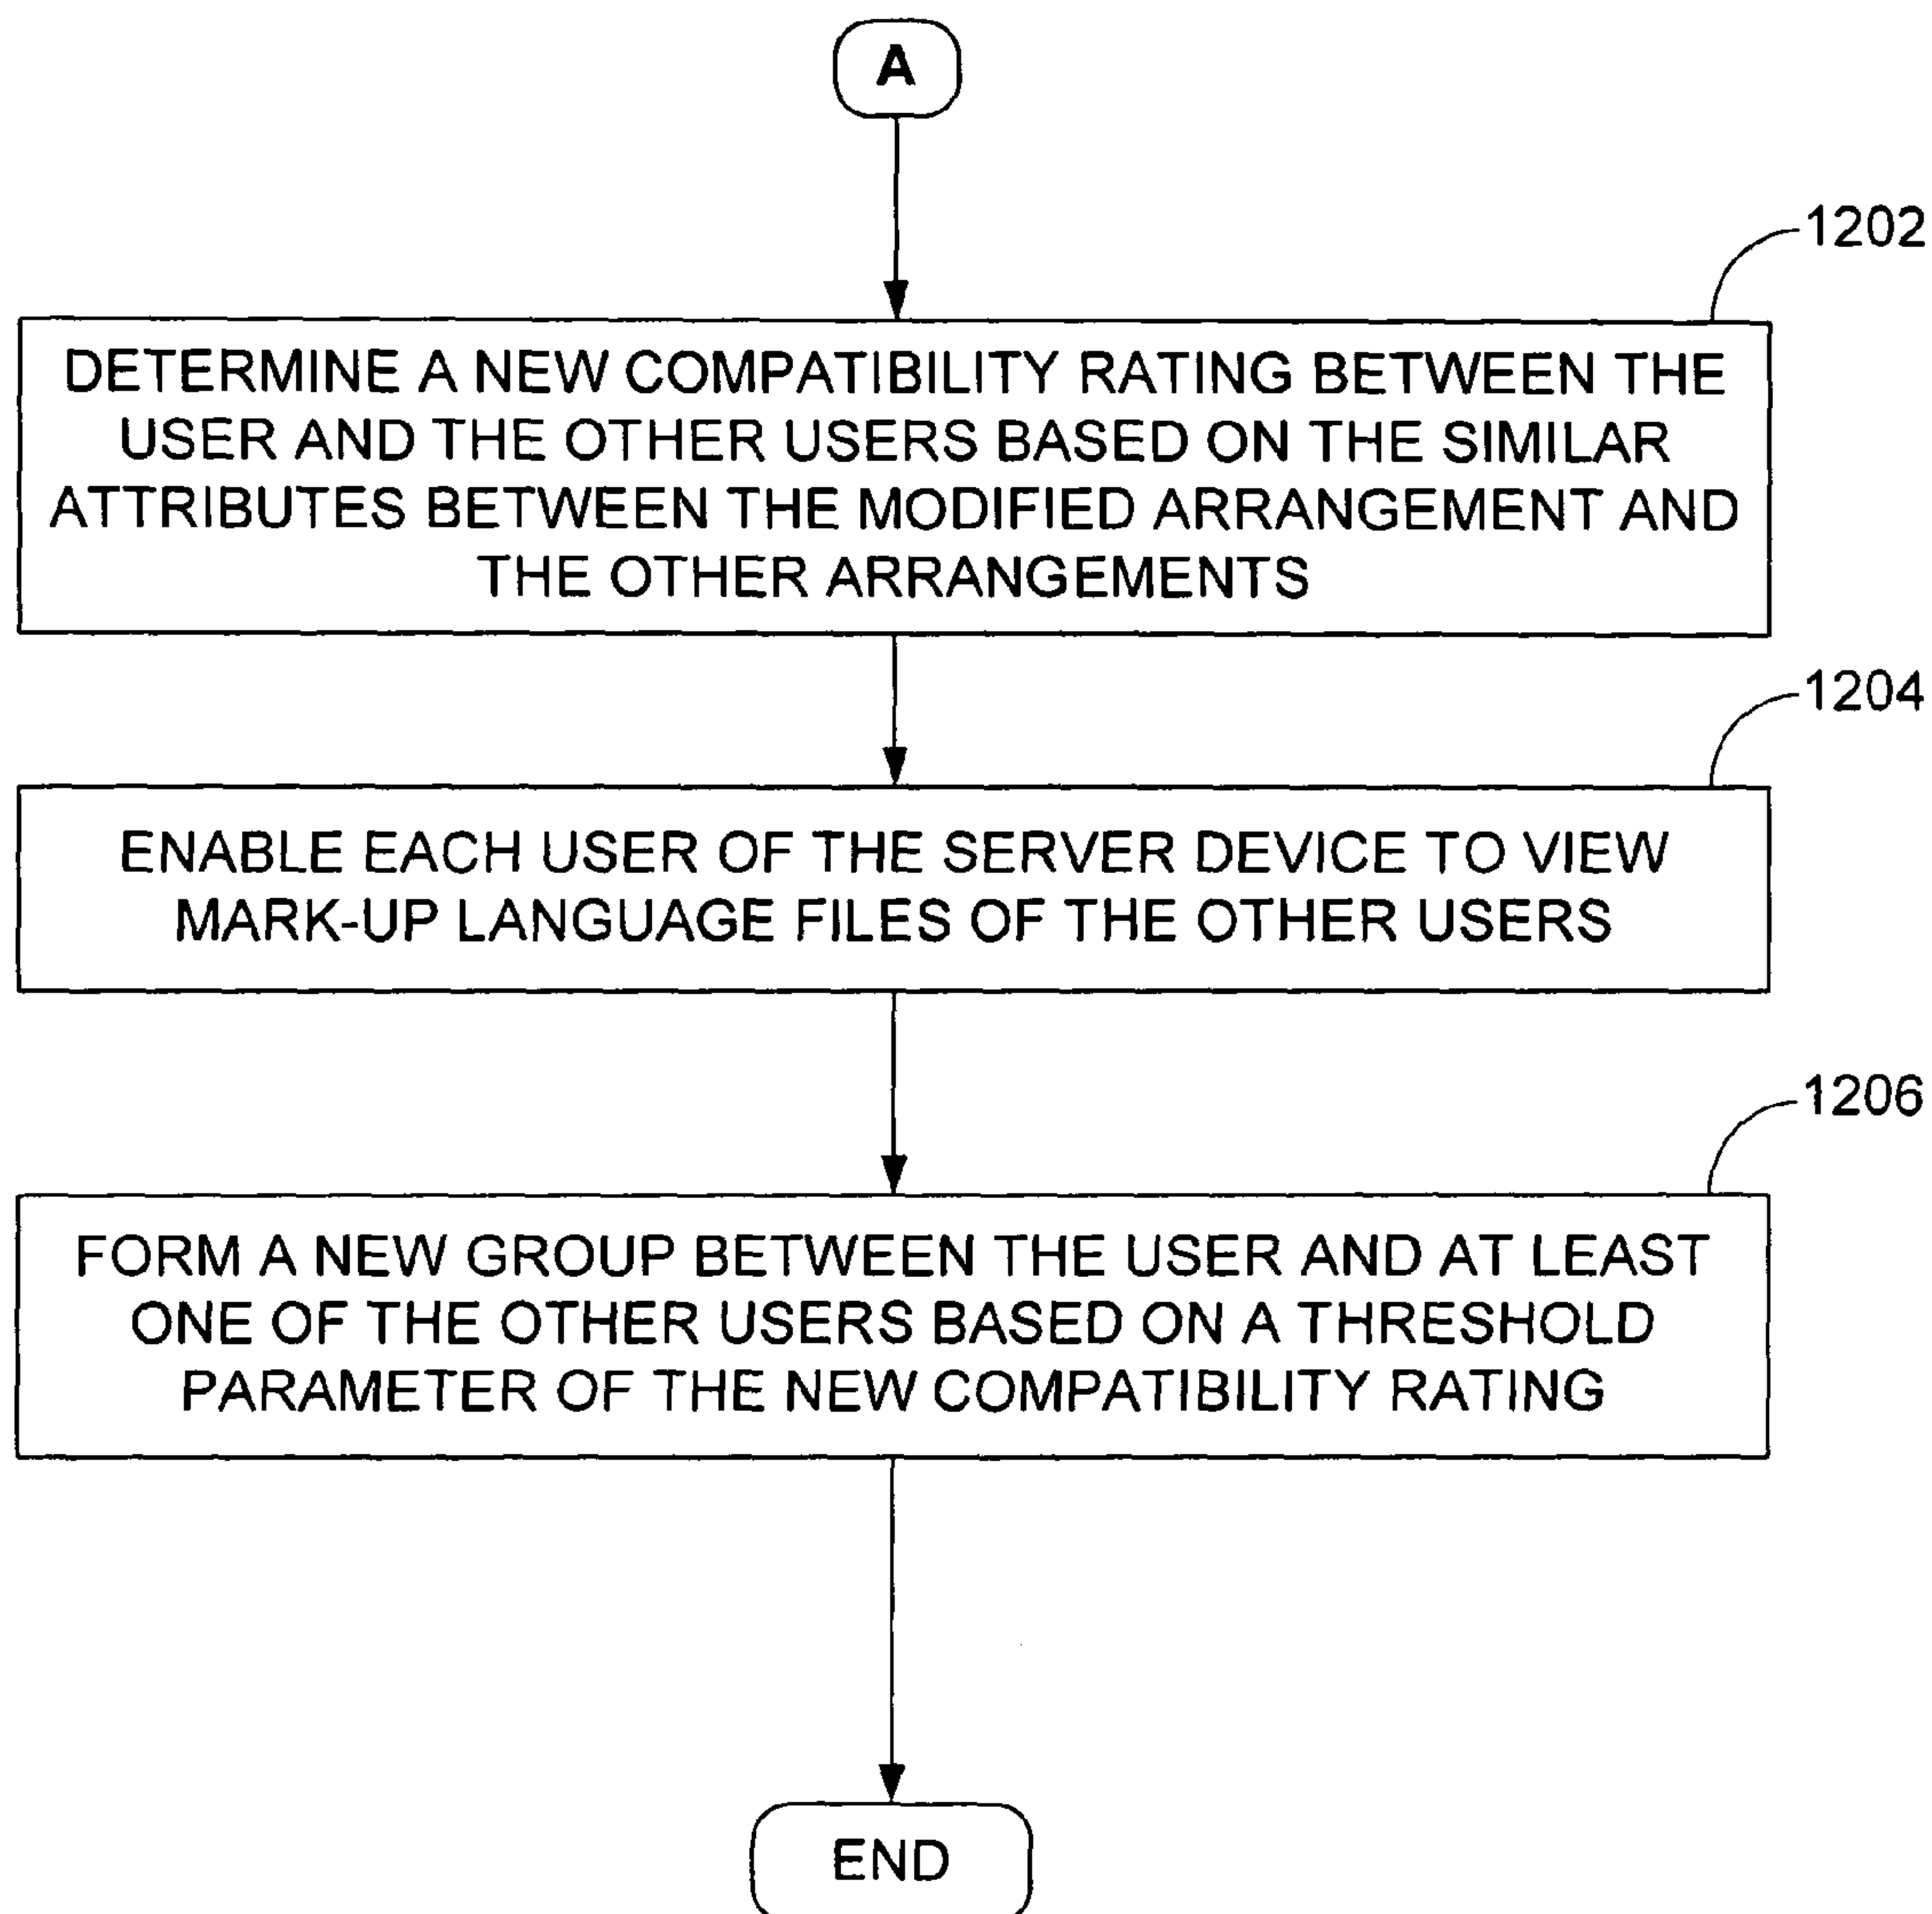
A

1202

DETERMINE A NEW COMPATIBILITY RATING BETWEEN THE USER AND THE OTHER USERS BASED ON THE SIMILAR ATTRIBUTES BETWEEN THE MODIFIED ARRANGEMENT AND THE OTHER ARRANGEMENTS

1204

ENABLE EACH USER OF THE SERVER DEVICE TO VIEW MARK-UP LANGUAGE FILES OF THE OTHER USERS

1206

FORM A NEW GROUP BETWEEN THE USER AND AT LEAST ONE OF THE OTHER USERS BASED ON A THRESHOLD PARAMETER OF THE NEW COMPATIBILITY RATING

END